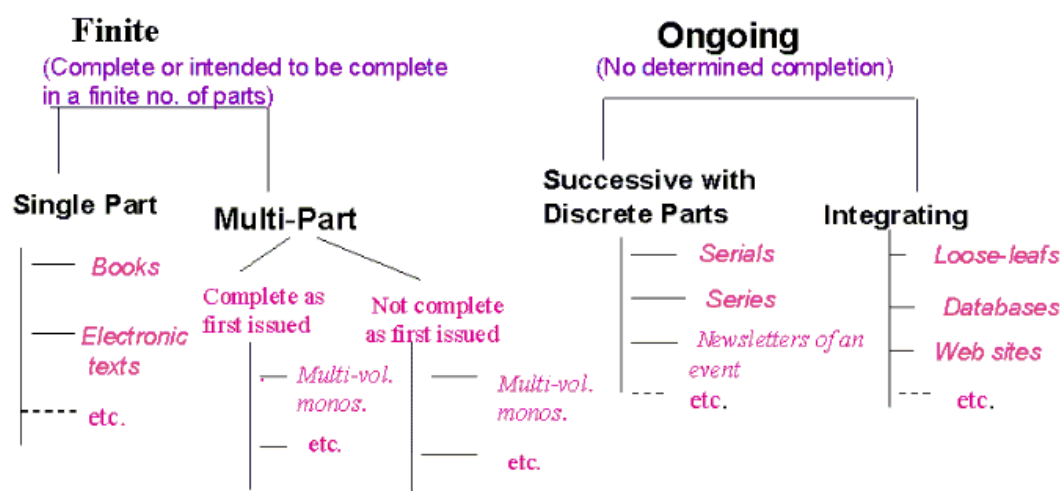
Finite
(Complete or intended to be complete in a finite no. of parts)

Single Part

Books

Electronic texts

etc.

Multi-Part

Complete as first issued

Multi-vol. monos.

etc.

Not complete as first issued

Multi-vol. monos.

etc.

Ongoing
(No determined completion)

Successive with Discrete Parts

Serials

Series

Newsletters of an event

etc.

Integrating

Loose-leafs

Databases

Web sites

etc.